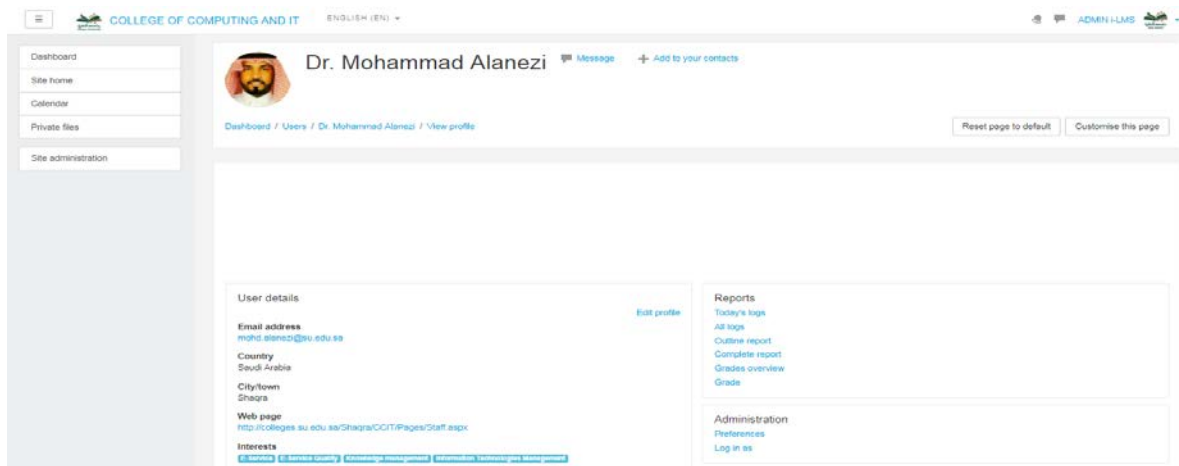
≡ COLLEGE OF COMPUTING AND IT ENGLISH (EN) ▾

ADMIN I-LMS

Dashboard
Site home
Calendar
Private files

Site administration

Dr. Mohammad Alanezi Message + Add to your contacts

Dashboard / Users / Dr. Mohammad Alanezi / View profile

Reset page to default Customise this page

User details

Edit profile

Email address
mohd.alanezi@su.edu.sa

Country
Saudi Arabia

City/town
Shaqra

Web page
http://colleges.su.edu.sa/Shaqra/CCIT/Pages/Staff.aspx

Interests
E-Service E-Service Quality Knowledge Management Information Technologies Management

Reports
Today's logs
All logs
Outline report
Complete report
Grades overview
Grade

Administration
Preferences
Log in as